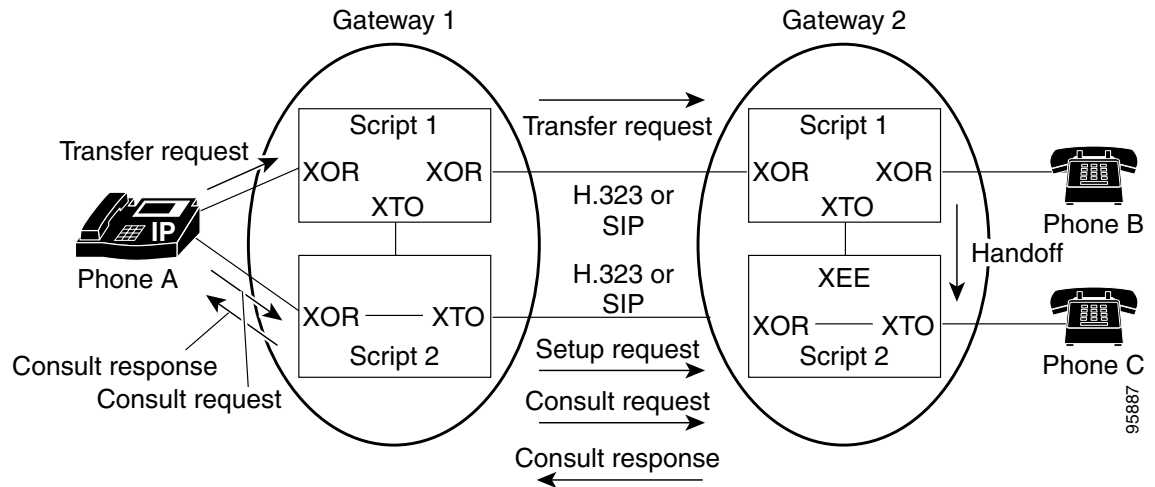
Gateway 1

Gateway 2

Transfer request

Script 1

XOR

XOR

XTO

IP

Phone A

XOR

XTO

Script 2

Consult response

Consult request

Transfer request

H.323 or SIP

H.323 or SIP

Setup request

Consult request

Consult response

Script 1

XOR

XOR

XTO

XEE

XOR

XTO

Script 2

Phone B

Handoff

Phone C

95887